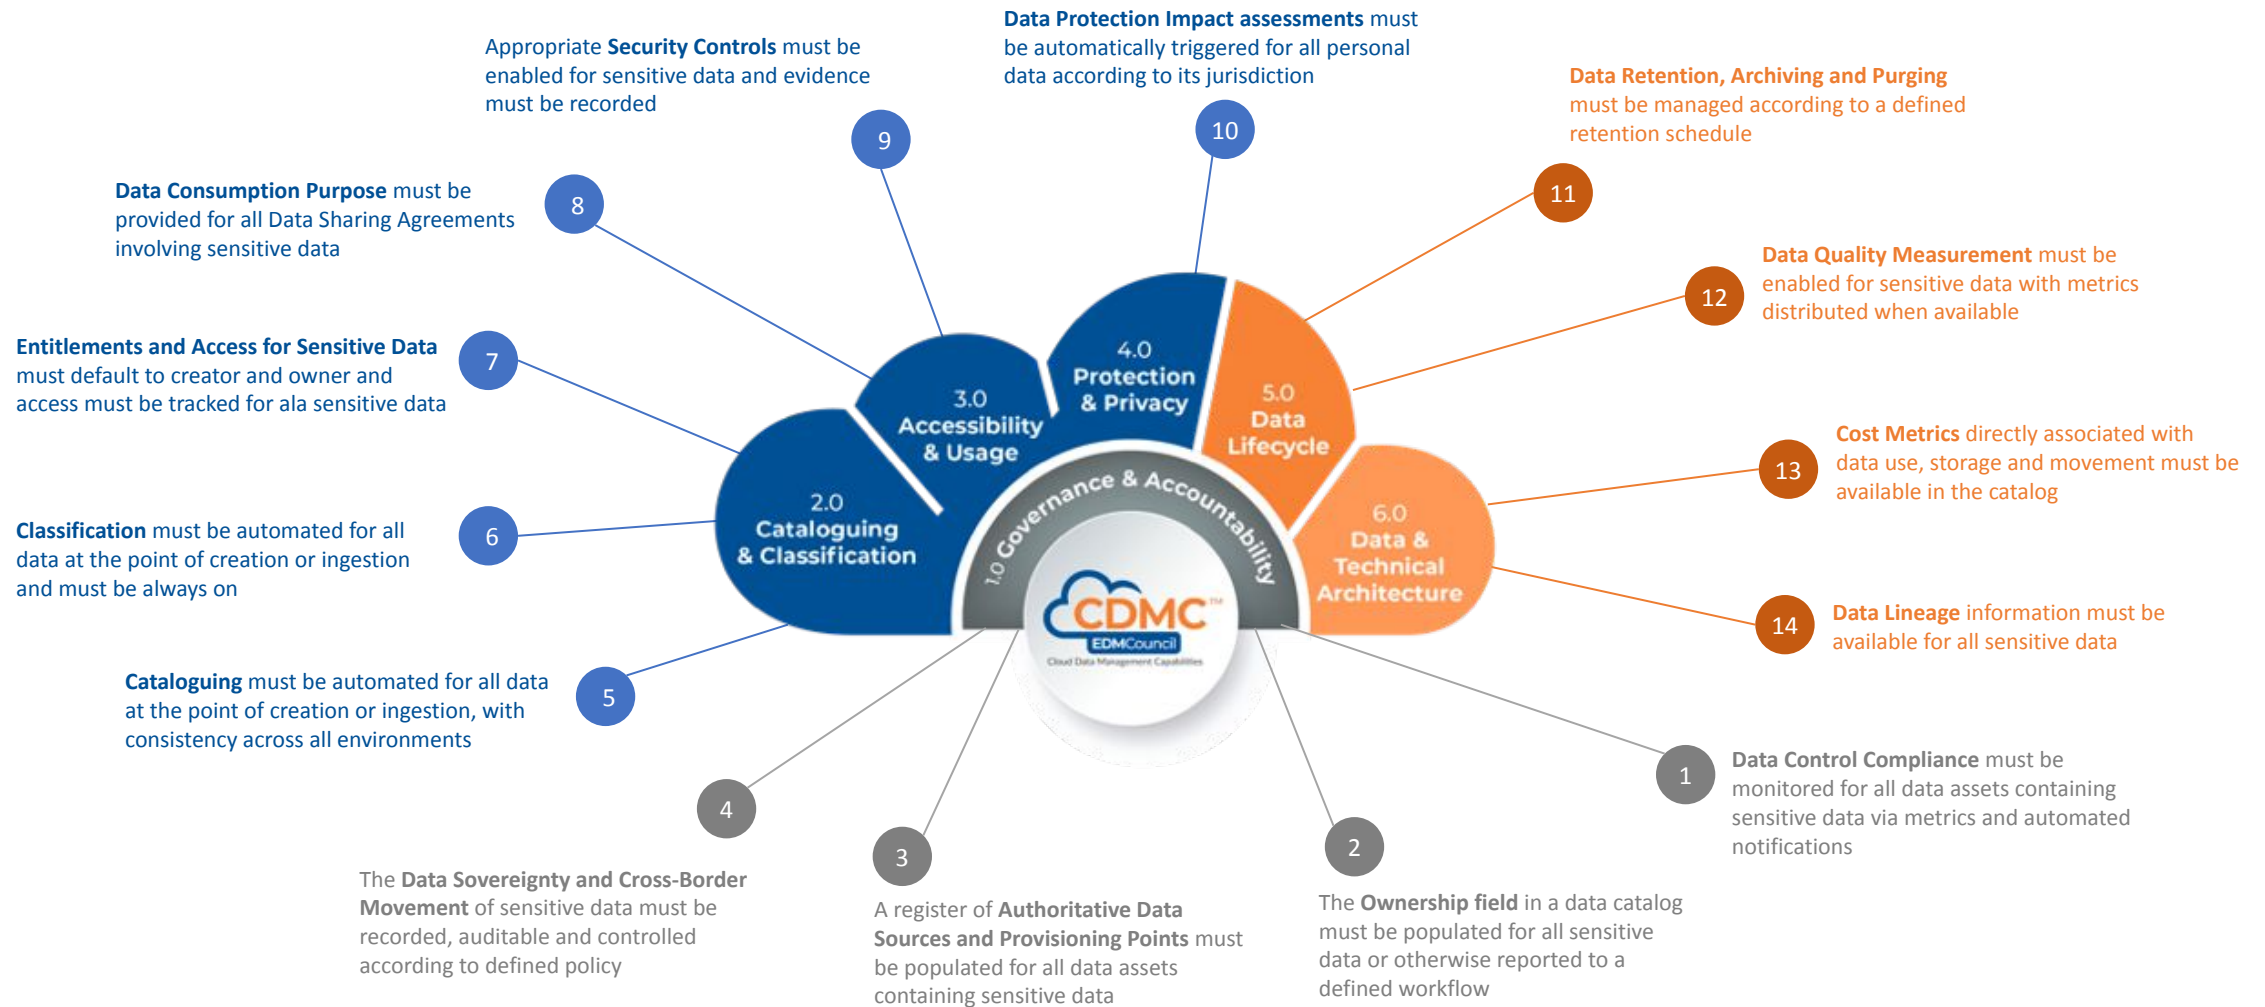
Data Protection Impact assessments must be automatically triggered for all personal data according to its jurisdiction

Appropriate Security Controls must be enabled for sensitive data and evidence must be recorded

Data Retention, Archiving and Purging must be managed according to a defined retention schedule

Data Consumption Purpose must be provided for all Data Sharing Agreements involving sensitive data

9

10

8

11

Data Quality Measurement must be enabled for sensitive data with metrics distributed when available

12

Entitlements and Access for Sensitive Data must default to creator and owner and access must be tracked for ala sensitive data

7

4.0 Protection & Privacy

3.0 Accessibility & Usage

5.0 Data Lifecycle

Cost Metrics directly associated with data use, storage and movement must be available in the catalog

13

2.0 Cataloguing & Classification

6.0 Data & Technical Architecture

1.0 Governance & Accountability

Classification must be automated for all data at the point of creation or ingestion and must be always on

6

CDMC™
EDMCouncil
Cloud Data Management Capabilities

Data Lineage information must be available for all sensitive data

14

Cataloguing must be automated for all data at the point of creation or ingestion, with consistency across all environments

5

1

Data Control Compliance must be monitored for all data assets containing sensitive data via metrics and automated notifications

4

3

2

The Data Sovereignty and Cross-Border Movement of sensitive data must be recorded, auditable and controlled according to defined policy

A register of Authoritative Data Sources and Provisioning Points must be populated for all data assets containing sensitive data

The Ownership field in a data catalog must be populated for all sensitive data or otherwise reported to a defined workflow